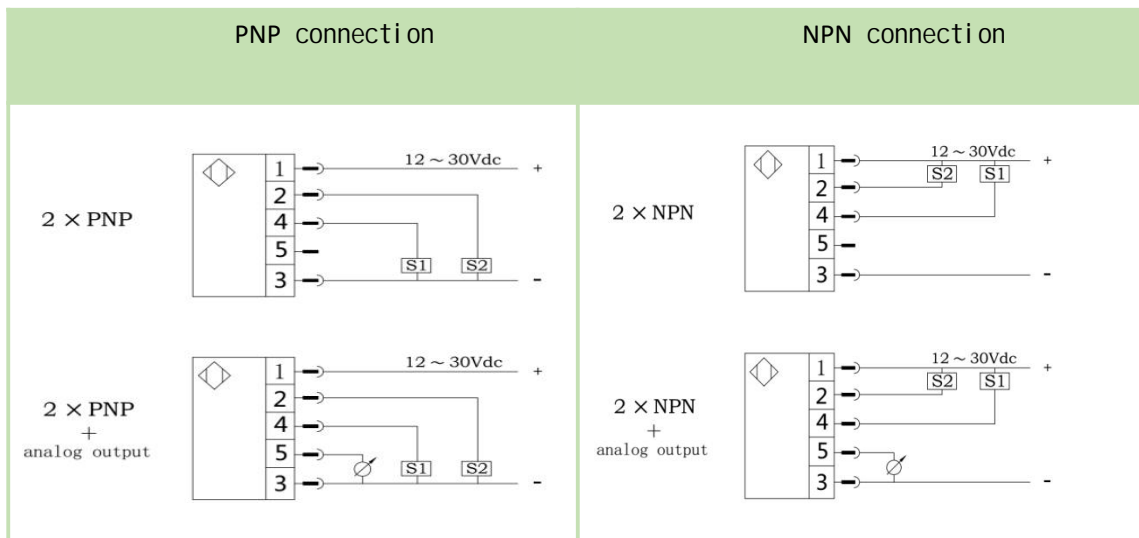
| PNP connection | NPN connection |
|---|---|
| $2 \times$ PNP 1 2 4 5 3 $12\sim30$Vdc + S1 S2 - | $2 \times$ NPN 1 2 4 5 3 $12\sim30$Vdc + S2 S1 - |
| $2 \times$ PNP + analog output 1 2 4 5 3 $12\sim30$Vdc + S1 S2 - | $2 \times$ NPN + analog output 1 2 4 5 3 $12\sim30$Vdc + S2 S1 - |